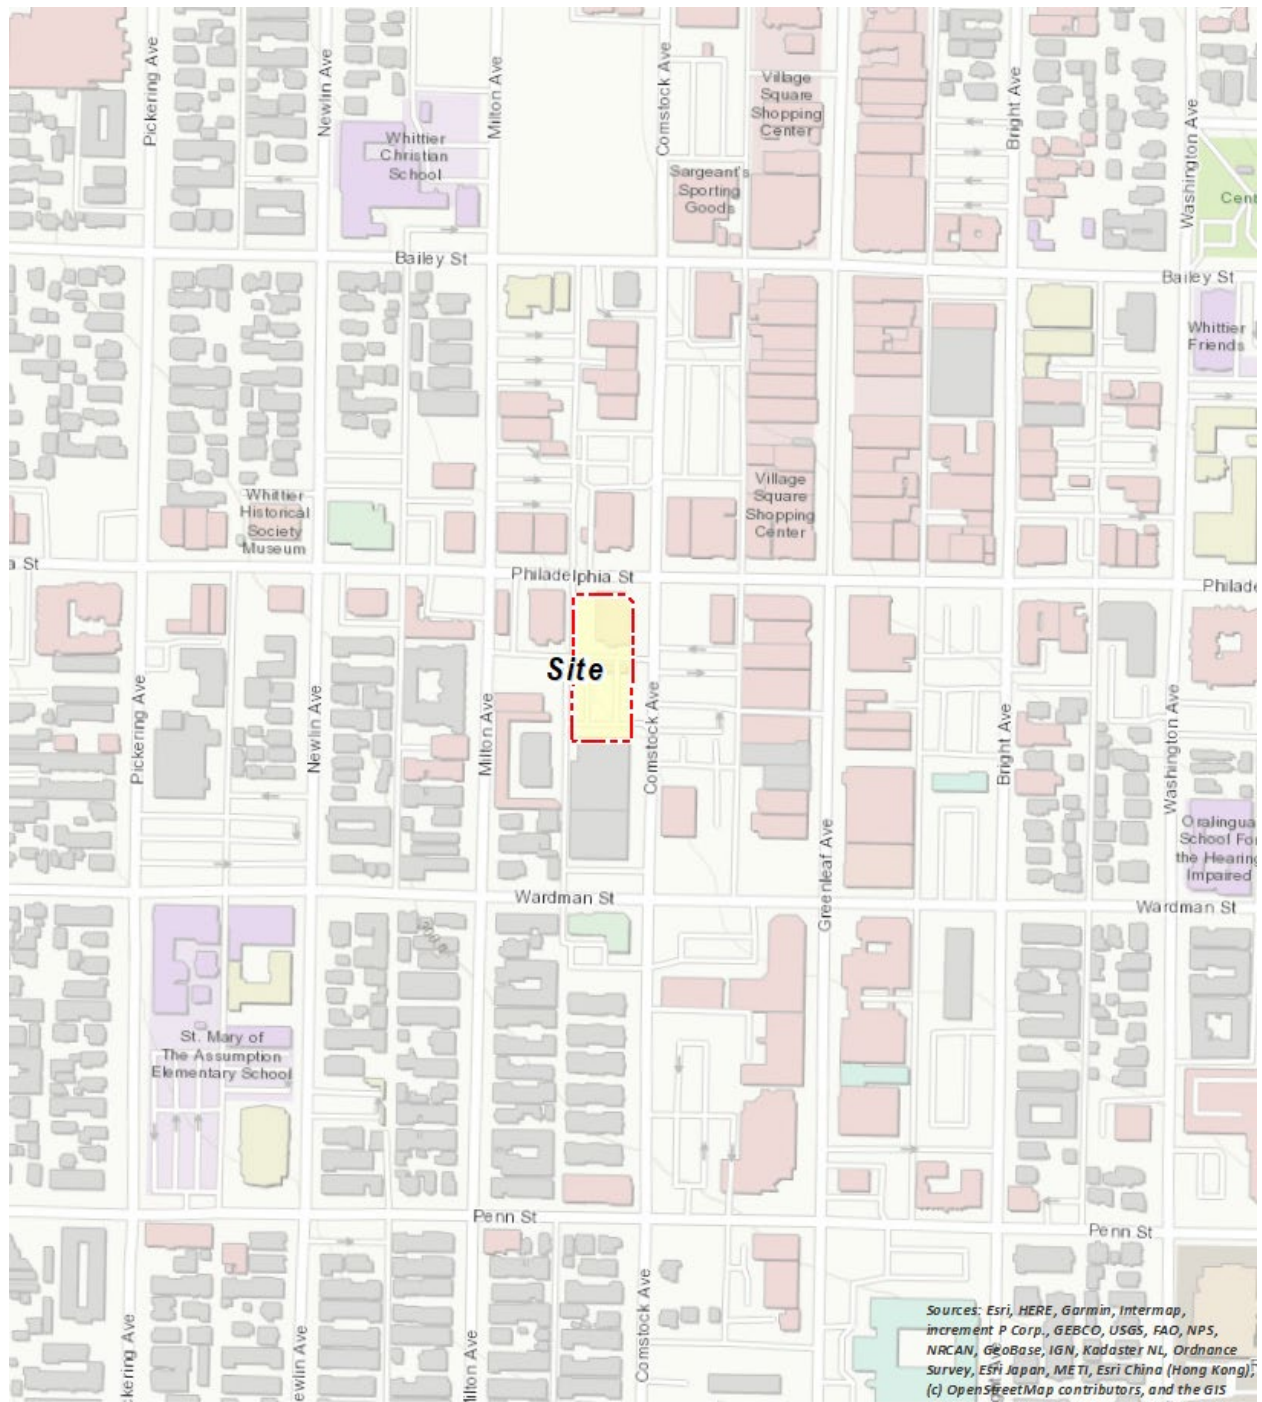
Pickering Ave
Newlin Ave
Whittier Christian School
Milton Ave
Comstock Ave
Village Square Shopping Center
Sargeant's Sporting Goods
Bright Ave
Washington Ave
Cent

Bailey St
Bailey St
Whittier Friends

Whittier Historical Society Museum
Village Square Shopping Center

a St
Philadelphia St
Philade

Site
Pickering Ave
Newlin Ave
Milton Ave
Comstock Ave
Greenleaf Ave
Bright Ave
Washington Ave
Oralingua School For the Hearing Impaired

Wardman St
Wardman St

St. Mary of The Assumption Elementary School

Penn St
Penn St

ckering Ave
ewlin Ave
Milton Ave
Comstock Ave

Sources: Esri, HERE, Garmin, Intermap, increment P Corp., GEBCO, USGS, FAO, NPS, NRCAN, GeoBase, IGN, Kadaster NL, Ordnance Survey, Esri Japan, METI, Esri China (Hong Kong), (c) OpenStreetMap contributors, and the GIS